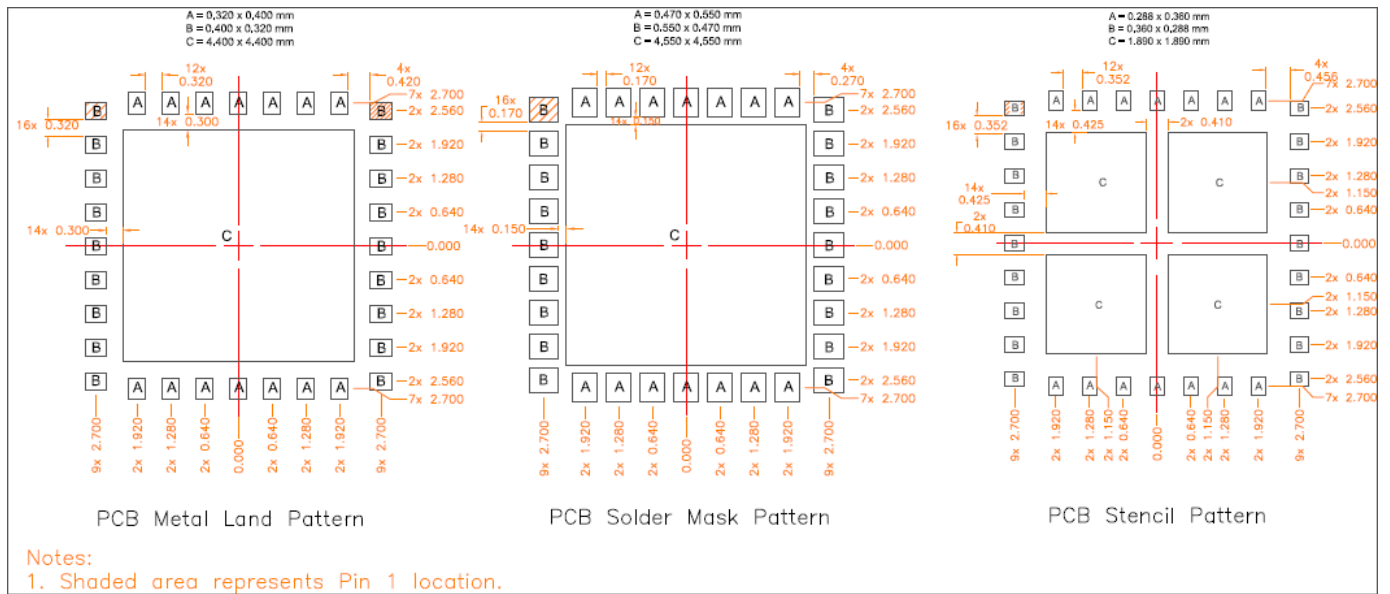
A = 0,320 x 0,400 mm
B = 0,400 x 0,320 mm
C = 4,400 x 4,400 mm

12x
0.320
4x
0.420
7x 2.700
2x 2.560
16x 0.320
14x 0.300
2x 1.920
2x 1.280
2x 0.640
14x 0.300
C
0.000
2x 0.640
2x 1.280
2x 1.920
2x 2.560
7x 2.700
9x 2.700
2x 1.920
2x 1.280
2x 0.640
0.000
2x 0.640
2x 1.280
2x 1.920
9x 2.700

PCB Metal Land Pattern

A = 0.470 x 0.550 mm
B = 0.550 x 0.470 mm
C = 4,550 x 4,550 mm

12x
0.170
4x
0.270
7x 2.700
2x 2.560
16x
0.170
14x 0.150
2x 1.920
2x 1.280
2x 0.640
14x 0.150
C
0.000
2x 0.640
2x 1.280
2x 1.920
2x 2.560
7x 2.700
9x 2.700
2x 1.920
2x 1.280
2x 0.640
0.000
2x 0.640
2x 1.280
2x 1.920
9x 2.700

PCB Solder Mask Pattern

A = 0.288 x 0.360 mm
B = 0.360 x 0.288 mm
C = 1.890 x 1.890 mm

12x
0.352
4x
0.456
7x 2.700
2x 2.560
16x 0.352
14x 0.425
2x 0.410
2x 1.920
C
C
2x 1.280
2x 1.150
2x 0.640
14x
0.425
2x
0.410
0.000
2x 0.640
2x 1.150
2x 1.280
C
C
2x 1.920
2x 2.560
7x 2.700
9x 2.700
2x 1.920
2x 1.280
2x 1.150
2x 0.640
0.000
2x 0.640
2x 1.150
2x 1.280
2x 1.920
9x 2.700

PCB Stencil Pattern

Notes:
1. Shaded area represents Pin 1 location.